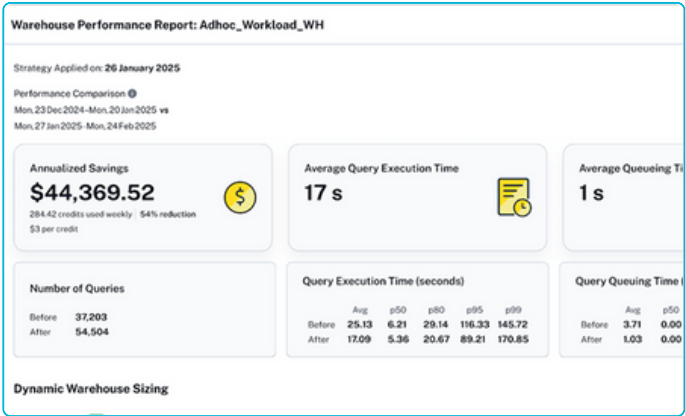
Warehouse Performance Report: Adhoc_Workload_WH

Strategy Applied on: 26 January 2025

Performance Comparison
Mon, 23 Dec 2024–Mon, 20 Jan 2025 vs
Mon, 27 Jan 2025- Mon, 24 Feb 2025

Annualized Savings
$44,369.52
284.42 credits used weekly | 54% reduction
$3 per credit

Average Query Execution Time
17 s

Average Queueing Ti
1 s

Number of Queries
Before 37,203
After 54,504

Query Execution Time (seconds)

| | Avg | p50 | p80 | p95 | p99 |
|---|---|---|---|---|---|
| Before | 25.13 | 6.21 | 29.14 | 116.33 | 145.72 |
| After | 17.09 | 5.36 | 20.67 | 89.21 | 170.85 |

Query Queuing Time (

| | Avg | p50 |
|---|---|---|
| Before | 3.71 | 0.00 |
| After | 1.03 | 0.00 |

Dynamic Warehouse Sizing